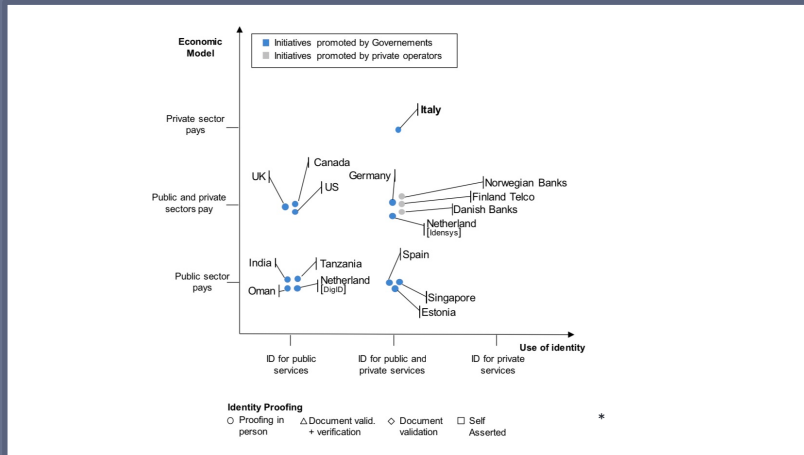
Economic Model

Initiatives promoted by Governements
Initiatives promoted by private operators

Private sector pays

Public and private sectors pay

Public sector pays

Italy

Canada
UK
US

Germany

Norwegian Banks
Finland Telco
Danish Banks
Netherland
[Idensys]

India
Tanzania
Netherland
[DigiD]
Oman

Spain

Singapore
Estonia

Use of identity

ID for public services

ID for public and private services

ID for private services

Identity Proofing
○ Proofing in person
△ Document valid. + verification
◇ Document validation
□ Self Asserted

*